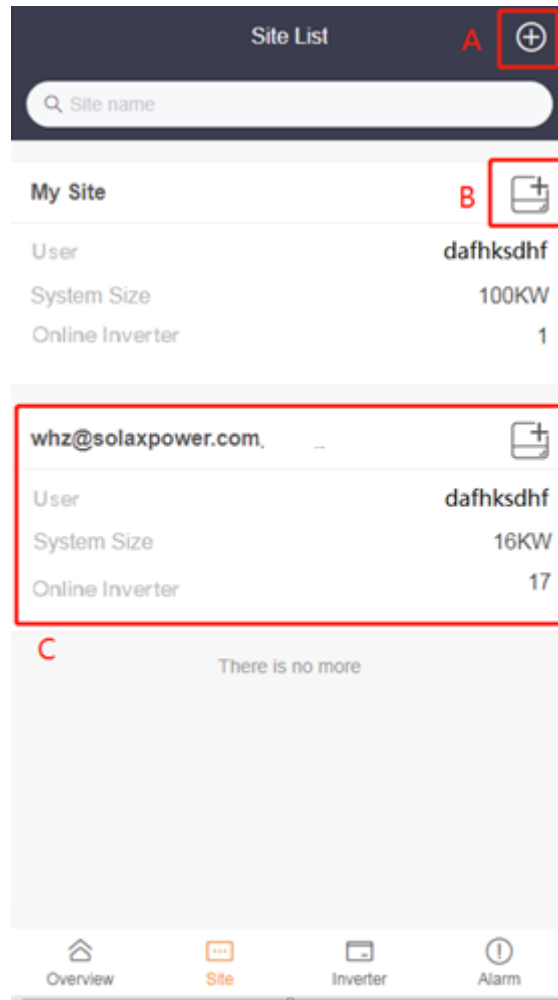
Site List

A

Site name

My Site

B

User dafhksdhf

System Size 100KW

Online Inverter 1

whz@solaxpower.com

User dafhksdhf

System Size 16KW

Online Inverter 17

C

There is no more

Overview Site Inverter Alarm